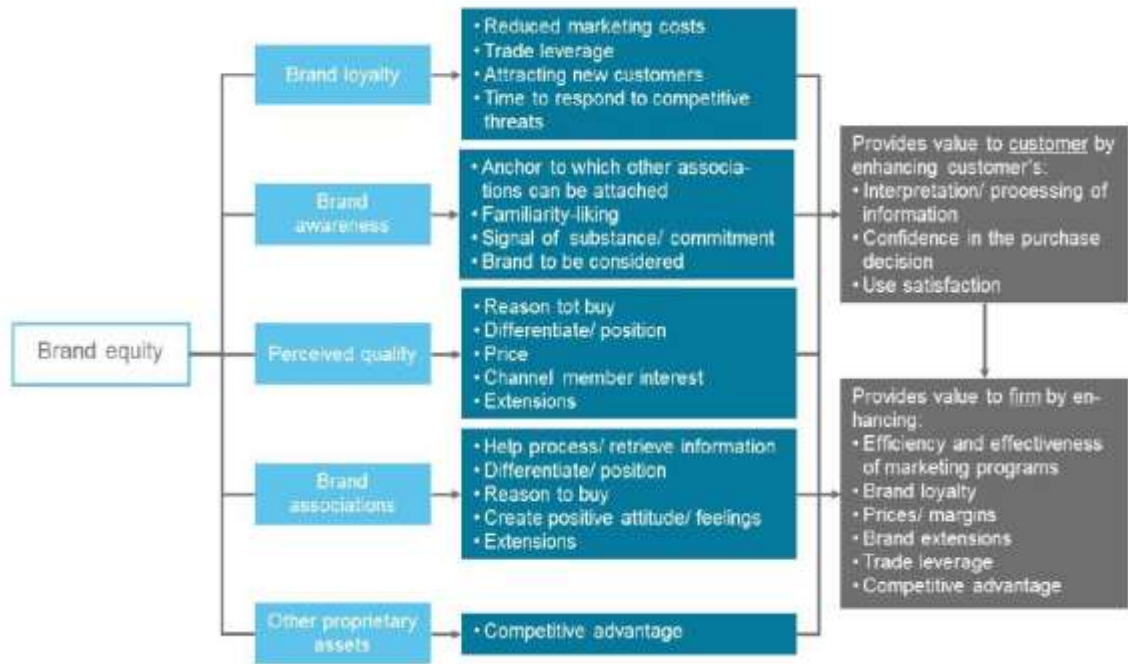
Brand equity

Brand loyalty

• Reduced marketing costs
• Trade leverage
• Attracting new customers
• Time to respond to competitive threats

Brand awareness

• Anchor to which other associations can be attached
• Familiarity-liking
• Signal of substance/ commitment
• Brand to be considered

Perceived quality

• Reason tot buy
• Differentiate/ position
• Price
• Channel member interest
• Extensions

Brand associations

• Help process/ retrieve information
• Differentiate/ position
• Reason to buy
• Create positive attitude/ feelings
• Extensions

Other proprietary assets

• Competitive advantage

Provides value to customer by enhancing customer's:
• Interpretation/ processing of information
• Confidence in the purchase decision
• Use satisfaction

Provides value to firm by enhancing.
• Efficiency and effectiveness of marketing programs
• Brand loyalty
• Prices/ margins
• Brand extensions
• Trade leverage
• Competitive advantage